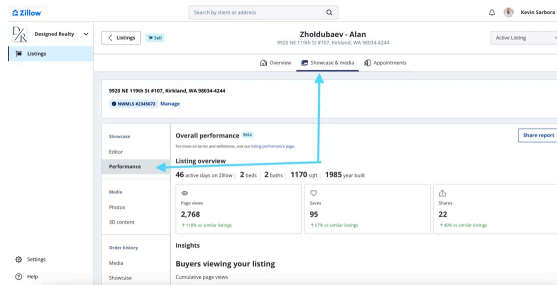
Zillow

Search by client or address

Kevin Sarbora

Designed Realty

Listings

Listings

Sell

Zholdubaev - Alan

9920 NE 119th St #107, Kirkland, WA 98034-4244

Active Listing

Overview

Showcase & media

Appointments

9920 NE 119th St #107, Kirkland, WA 98034-4244

NWMLS #2345672

Manage

Showcase

Editor

Performance

Media

Photos

3D content

Order history

Media

Showcase

Overall performance

Beta

For more on terms and definitions, visit our listing performance page.

Share report

Listing overview

46 active days on Zillow | 2 beds | 2 baths | 1170 sqft | 1985 year built

Page views

2,768

↑ 118% vs similar listings

Saves

95

↑ 57% vs similar listings

Shares

22

↑ 40% vs similar listings

Insights

Buyers viewing your listing

Cumulative page views

Settings

Help